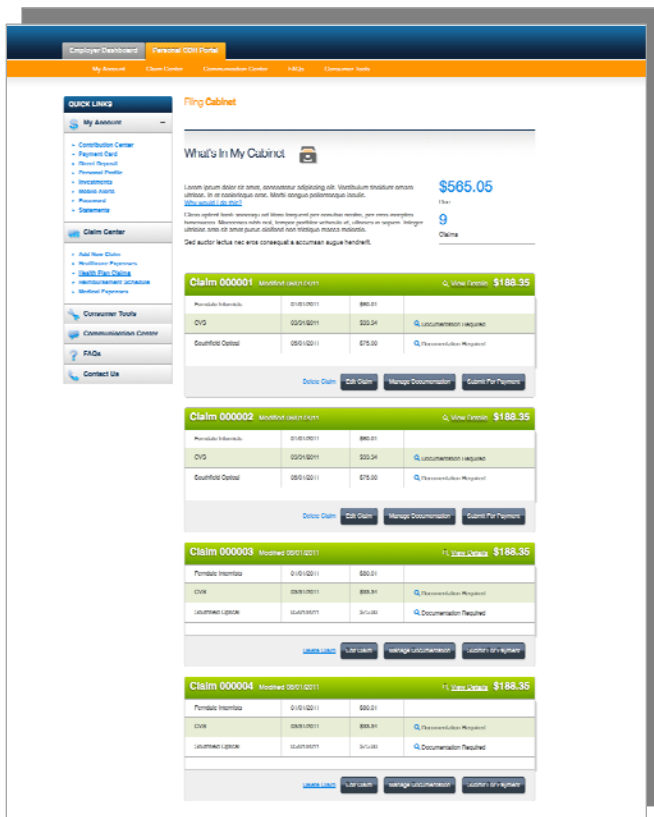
Employer Dashboard | Personal CDH Portal

My Account | Claim Center | Communication Center | FAQs | Consumer Tools

QUICK LINKS

My Account

- Contribution Center
- Payment Card
- Direct Deposit
- Personal Profile
- Investments
- Mobile Alerts
- Password
- Statements

Claim Center

- Add New Claim
- Healthcare Payments
- Health Plan Claims
- Reimbursement Schedule
- Medical Payments

Consumer Tools

Communication Center

FAQs

Contact Us

Filing Cabinet

What's In My Cabinet

Lorem ipsum dolor sit amet, consectetur adipiscing elit. Vestibulum tincidunt ornare ultrices. In in scelerisque orci. Morbi congue pellentesque iaculis.
Why would I do this?

Class aptent taciti sociosqu ad litora torquent per conubia nostra, per orci inceptos himenaeos. Maecenas nibh est, tempus porttitor vehicula at, ultricies in augue. Integer ultrices ante sit amet purus eleifend non tristique massa molestie.

Sed auctor lectus nec eros consequat a accumsan augue hendrerit.

$565.05
Due

9
Claims

Claim 000001 Modified 05/01/2011 | View Details | $188.35

| Ferndale Internists | 01/01/2011 | $80.01 | |
|---|---|---|---|
| CVS | 03/01/2011 | $33.34 | Documentation Required |
| Southfield Optical | 05/01/2011 | $75.00 | Documentation Required |

Delete Claim | Edit Claim | Manage Documentation | Submit For Payment

Claim 000002 Modified 05/01/2011 | View Details | $188.35

| Ferndale Internists | 01/01/2011 | $80.01 | |
|---|---|---|---|
| CVS | 03/01/2011 | $33.34 | Documentation Required |
| Southfield Optical | 05/01/2011 | $75.00 | Documentation Required |

Delete Claim | Edit Claim | Manage Documentation | Submit For Payment

Claim 000003 Modified 05/01/2011 | View Details | $188.35

| Ferndale Internists | 01/01/2011 | $80.01 | |
|---|---|---|---|
| CVS | 03/01/2011 | $33.34 | Documentation Required |
| Southfield Optical | 05/01/2011 | $75.00 | Documentation Required |

Delete Claim | Edit Claim | Manage Documentation | Submit For Payment

Claim 000004 Modified 05/01/2011 | View Details | $188.35

| Ferndale Internists | 01/01/2011 | $80.01 | |
|---|---|---|---|
| CVS | 03/01/2011 | $33.34 | Documentation Required |
| Southfield Optical | 05/01/2011 | $75.00 | Documentation Required |

Delete Claim | Edit Claim | Manage Documentation | Submit For Payment